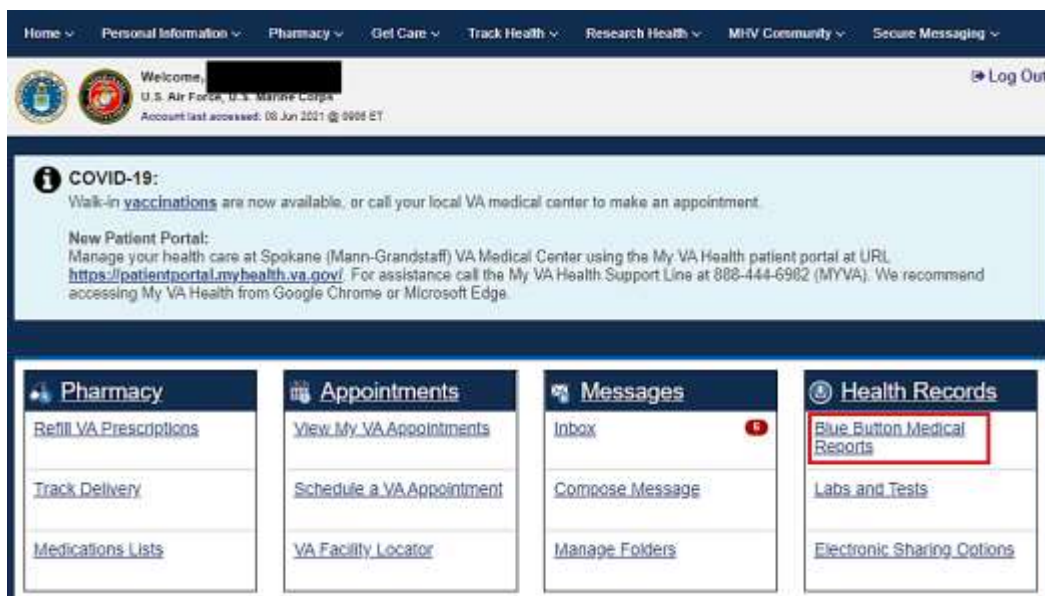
Home ∨ Personal Information ∨ Pharmacy ∨ Get Care ∨ Track Health ∨ Research Health ∨ MHV Community ∨ Secure Messaging ∨

Welcome, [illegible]
U.S. Air Force, U.S. Marine Corps
Account last accessed: 08 Jun 2021 @ 0906 ET

Log Out

COVID-19:
Walk-in vaccinations are now available, or call your local VA medical center to make an appointment.

New Patient Portal:
Manage your health care at Spokane (Mann-Grandstaff) VA Medical Center using the My VA Health patient portal at URL https://patientportal.myhealth.va.gov/. For assistance call the My VA Health Support Line at 888-444-6982 (MYVA). We recommend accessing My VA Health from Google Chrome or Microsoft Edge.

Pharmacy
Refill VA Prescriptions
Track Delivery
Medications Lists

Appointments
View My VA Appointments
Schedule a VA Appointment
VA Facility Locator

Messages
Inbox 6
Compose Message
Manage Folders

Health Records
Blue Button Medical Reports
Labs and Tests
Electronic Sharing Options